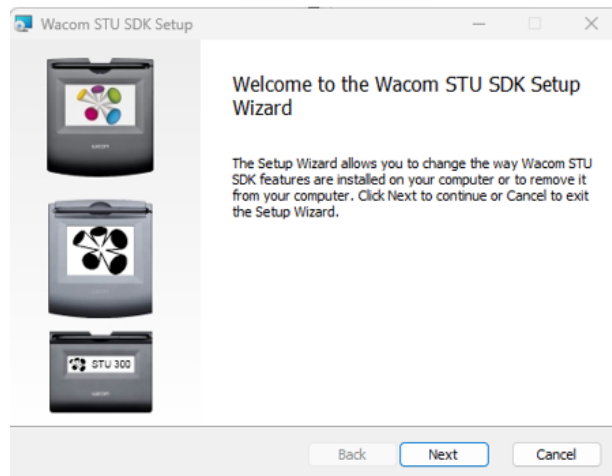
Wacom STU SDK Setup

wacom

wacom

STU 300

wacom

Welcome to the Wacom STU SDK Setup Wizard

The Setup Wizard allows you to change the way Wacom STU SDK features are installed on your computer or to remove it from your computer. Click Next to continue or Cancel to exit the Setup Wizard.

Back Next Cancel